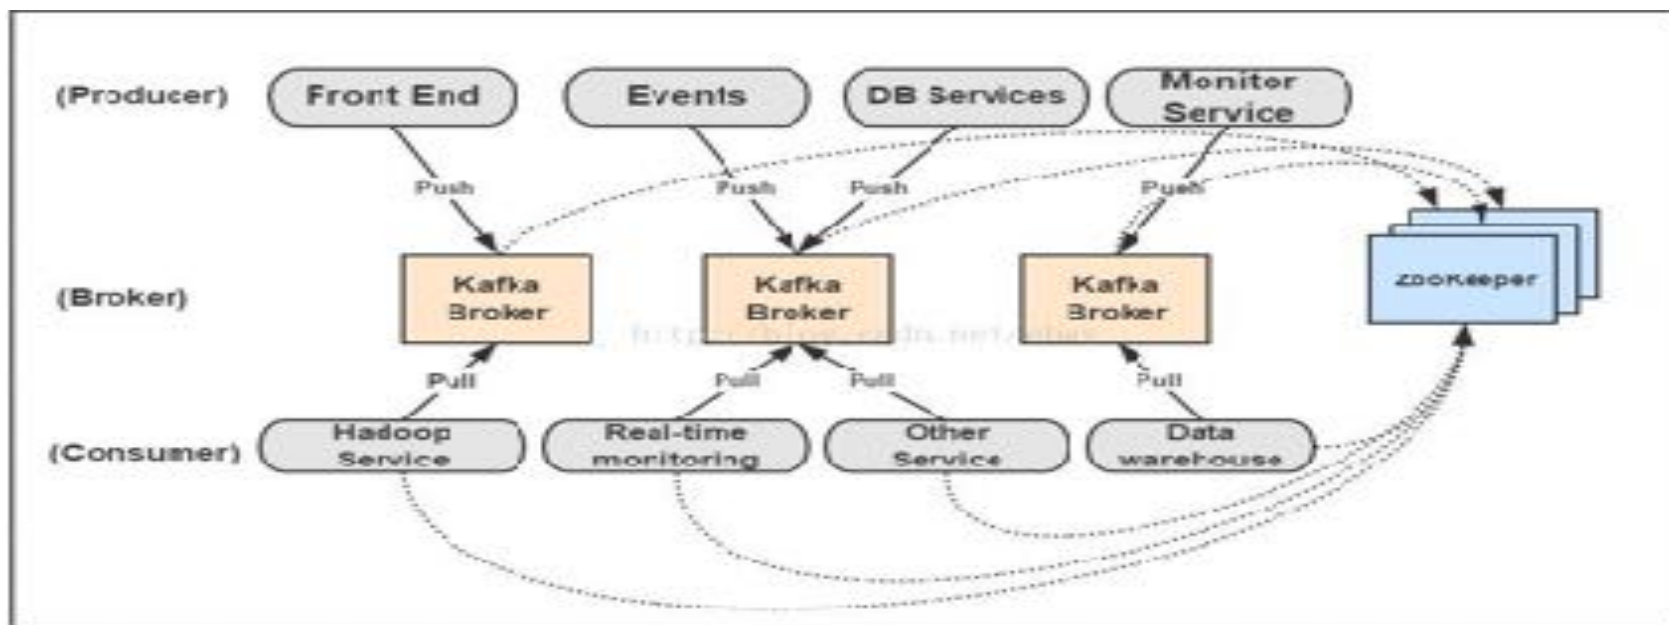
(Producer)

Front End

Events

DB Services

Monitor Service

Push

Push

Push

Push

(Broker)

Kafka Broker

Kafka Broker

Kafka Broker

Zookeeper

http://blog.csdn.net/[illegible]

Pull

Pull

Pull

Pull

(Consumer)

Hadoop Service

Real-time monitoring

Other Service

Data warehouse